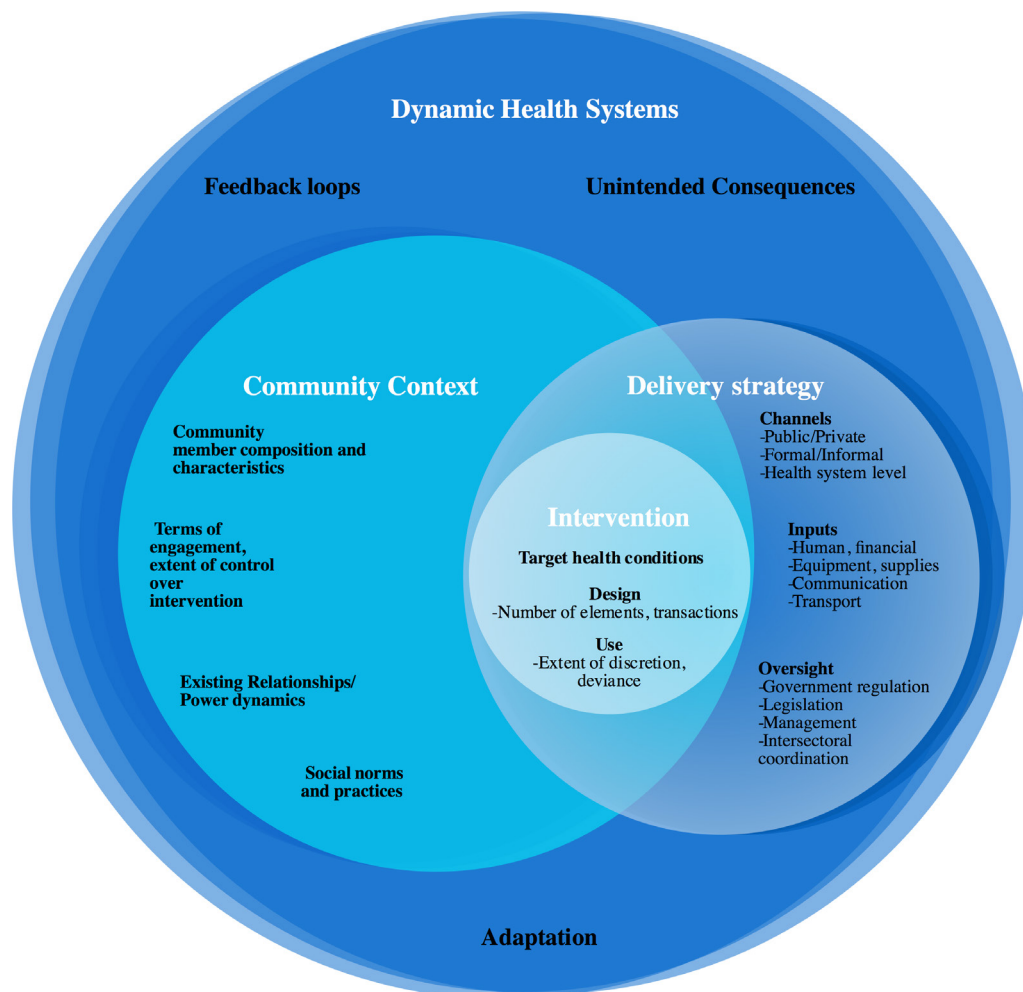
Dynamic Health Systems

Feedback loops

Unintended Consequences

Community Context

Community member composition and characteristics

Terms of engagement, extent of control over intervention

Existing Relationships/ Power dynamics

Social norms and practices

Delivery strategy

Channels
-Public/Private
-Formal/Informal
-Health system level

Inputs
-Human, financial
-Equipment, supplies
-Communication
-Transport

Oversight
-Government regulation
-Legislation
-Management
-Intersectoral coordination

Intervention

Target health conditions

Design
-Number of elements, transactions

Use
-Extent of discretion, deviance

Adaptation